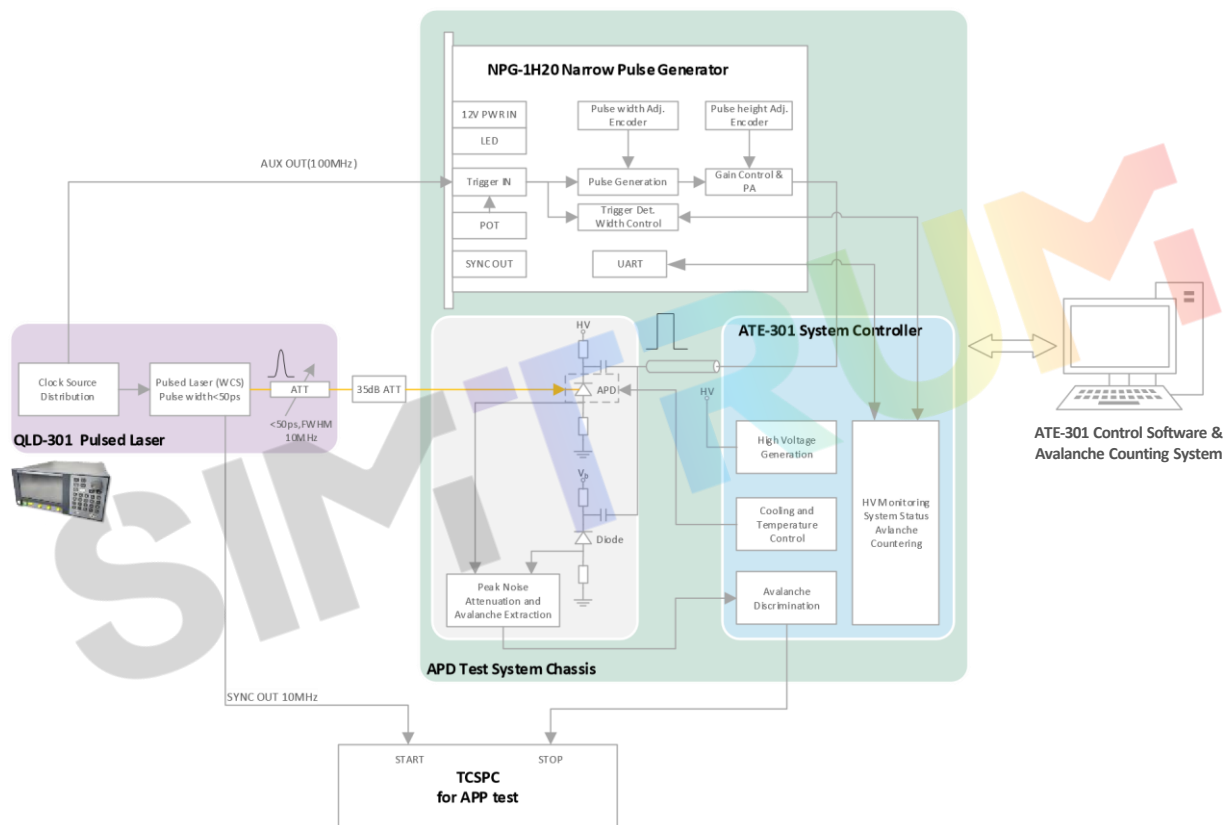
NPG-1H20 Narrow Pulse Generator

12V PWR IN

LED

Pulse width Adj. Encoder

Pulse height Adj. Encoder

AUX OUT(100MHz)

Trigger IN

Pulse Generation

Gain Control & PA

Trigger Det. Width Control

POT

SYNC OUT

UART

HV

ATE-301 System Controller

Clock Source Distribution

Pulsed Laser (WCS) Pulse width<50ps

ATT

35dB ATT

APD

HV

<50ps, FWHM 10MHz

QLD-301 Pulsed Laser

High Voltage Generation

HV Monitoring System Status Avlanche Countering

$V_b$

Cooling and Temperature Control

Diode

Peak Noise Attenuation and Avalanche Extraction

Avalanche Discrimination

APD Test System Chassis

ATE-301 Control Software & Avalanche Counting System

SYNC OUT 10MHz

START

STOP

TCSPC for APP test

SIMTRUM